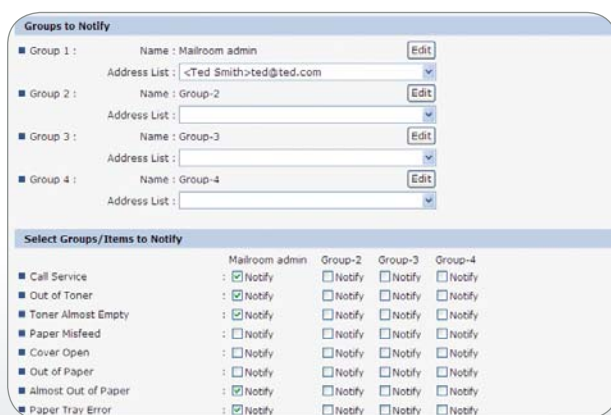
Groups to Notify

Group 1 : Name : Mailroom admin Edit
Address List : <Ted Smith>ted@ted.com

Group 2 : Name : Group-2 Edit
Address List :

Group 3 : Name : Group-3 Edit
Address List :

Group 4 : Name : Group-4 Edit
Address List :

Select Groups/Items to Notify

| | Mailroom admin | Group-2 | Group-3 | Group-4 |
|---|---|---|---|---|
| Call Service | : Notify | Notify | Notify | Notify |
| Out of Toner | : Notify | Notify | Notify | Notify |
| Toner Almost Empty | : Notify | Notify | Notify | Notify |
| Paper Misfeed | : Notify | Notify | Notify | Notify |
| Cover Open | : Notify | Notify | Notify | Notify |
| Out of Paper | : Notify | Notify | Notify | Notify |
| Almost Out of Paper | : Notify | Notify | Notify | Notify |
| Paper Tray Error | : Notify | Notify | Notify | Notify |